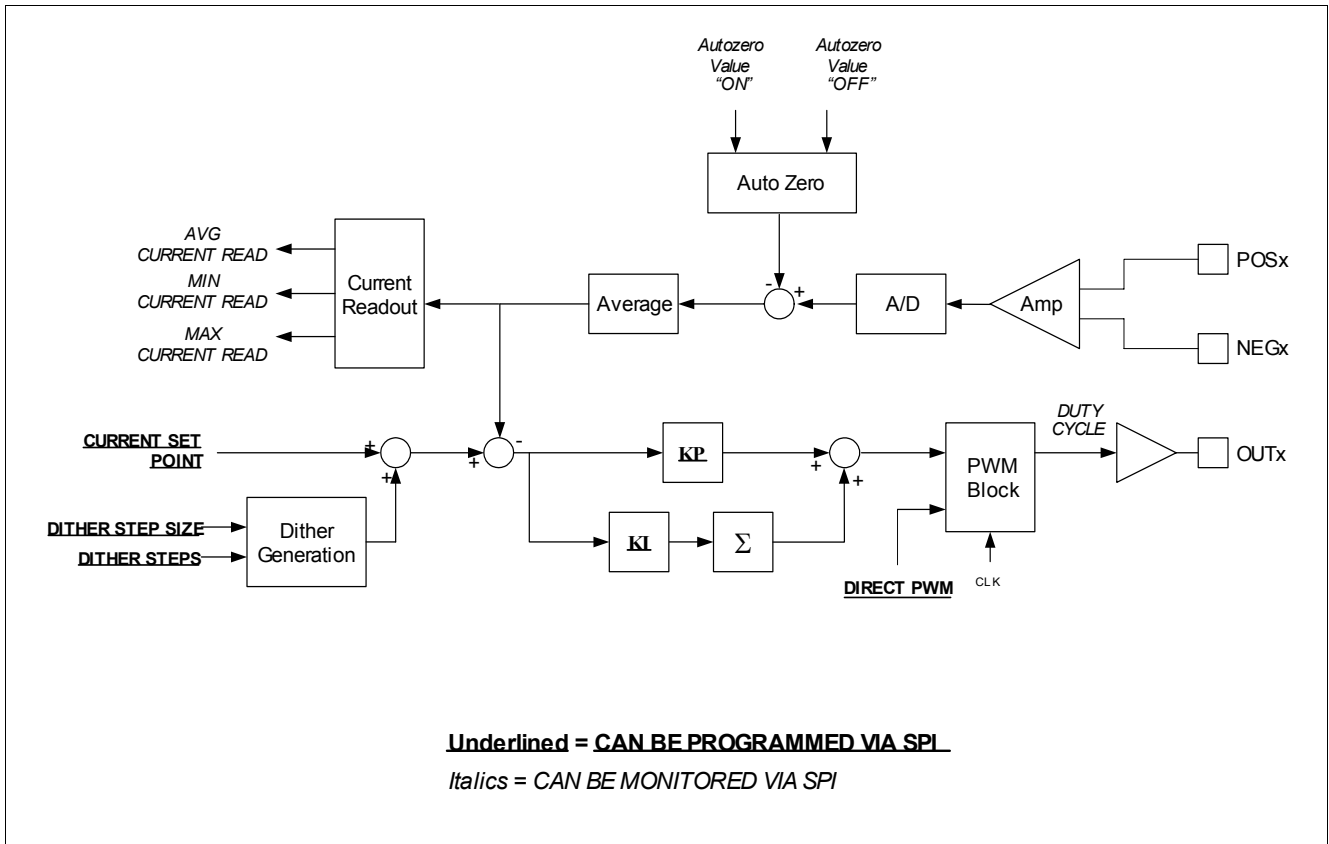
Autozero Value "ON"

Autozero Value "OFF"

Auto Zero

AVG CURRENT READ

MIN CURRENT READ

MAX CURRENT READ

Current Readout

Average

-

+

A/D

Amp

POSx

NEGx

CURRENT SET POINT

+

+

+

-

KP

+

+

DUTY CYCLE

PWM Block

OUTx

DITHER STEP SIZE

DITHER STEPS

Dither Generation

KI

$\Sigma$

DIRECT PWM

CLK

Underlined = CAN BE PROGRAMMED VIA SPI

Italics = CAN BE MONITORED VIA SPI